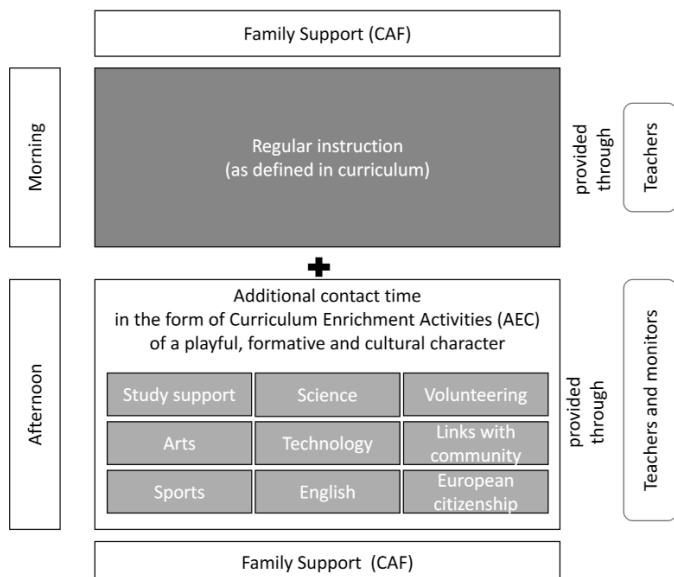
Family Support (CAF)

Morning

Regular instruction
(as defined in curriculum)

provided through

Teachers

Afternoon

Additional contact time
in the form of Curriculum Enrichment Activities (AEC)
of a playful, formative and cultural character

| Study support | Science | Volunteering |
|---|---|---|
| Arts | Technology | Links with community |
| Sports | English | European citizenship |

provided through

Teachers and monitors

Family Support (CAF)